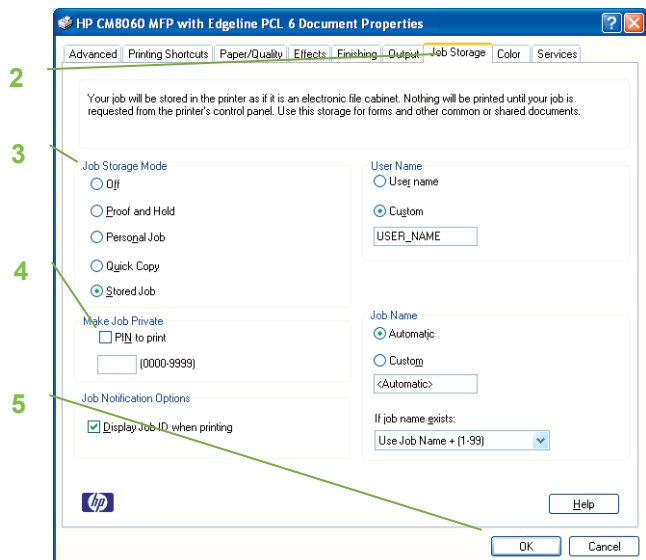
HP CM8060 MFP with Edgeline PCL 6 Document Properties

Advanced | Printing Shortcuts | Paper/Quality | Effects | Finishing | Output | Job Storage | Color | Services

2

Your job will be stored in the printer as if it is an electronic file cabinet. Nothing will be printed until your job is requested from the printer's control panel. Use this storage for forms and other common or shared documents.

3

Job Storage Mode
Off
Proof and Hold
Personal Job
Quick Copy
Stored Job

4

Make Job Private
PIN to print
(0000-9999)

5

Job Notification Options
Display Job ID when printing

User Name
User name
Custom
USER_NAME

Job Name
Automatic
Custom
<Automatic>

If job name exists:
Use Job Name + (1-99)

hp

Help

OK
Cancel